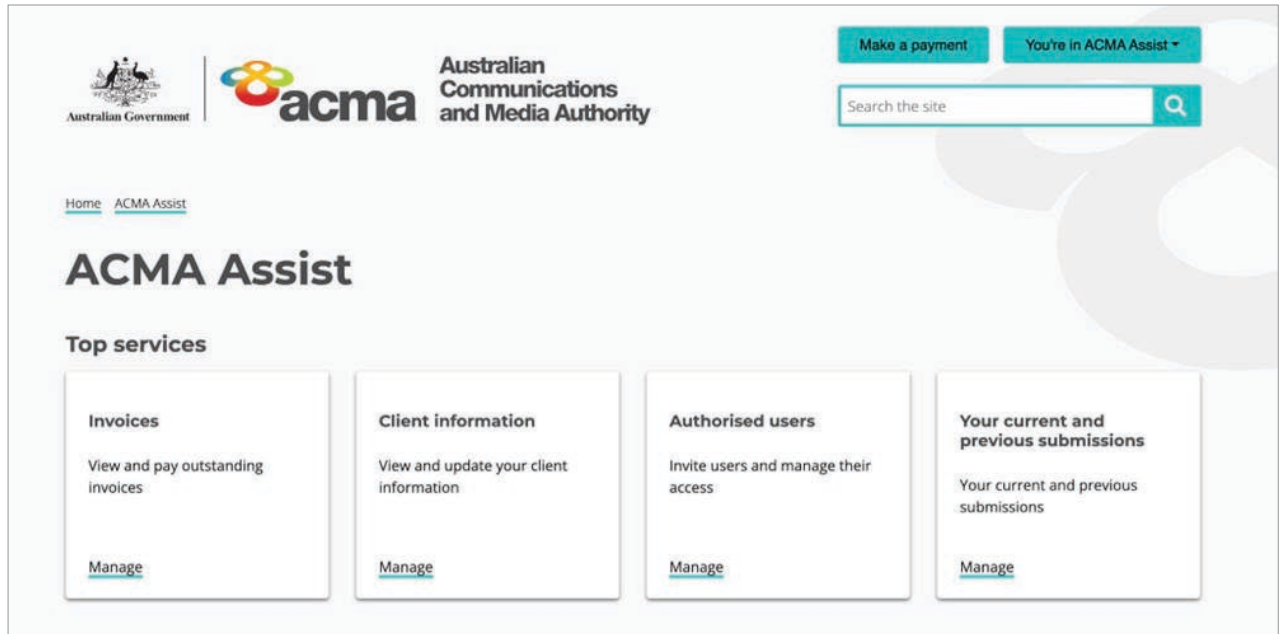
Australian Government

acma

Australian Communications and Media Authority

Make a payment

You're in ACMA Assist

Search the site

Home ACMA Assist

ACMA Assist

Top services

Invoices

View and pay outstanding invoices

Manage

Client information

View and update your client information

Manage

Authorised users

Invite users and manage their access

Manage

Your current and previous submissions

Your current and previous submissions

Manage